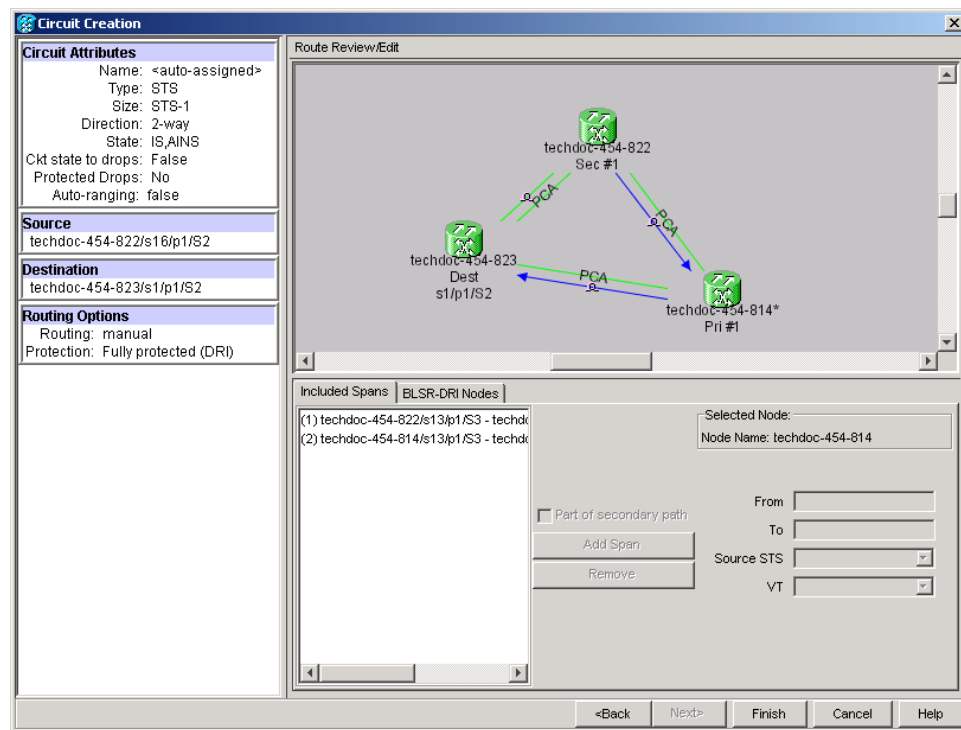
Circuit Creation

Circuit Attributes
Name: <auto-assigned>
Type: STS
Size: STS-1
Direction: 2-way
State: IS,AINS
Ckt state to drops: False
Protected Drops: No
Auto-ranging: false

Source
techdoc-454-822/s16/p1/S2

Destination
techdoc-454-823/s1/p1/S2

Routing Options
Routing: manual
Protection: Fully protected (DRI)

Route Review/Edit

techdoc-454-822
Sec #1

PCA

PCA

techdoc-454-823
Dest
s1/p1/S2

PCA

techdoc-454-814*
Pri #1

Included Spans
BLSR-DRI Nodes

(1) techdoc-454-822/s13/p1/S3 - techd
(2) techdoc-454-814/s13/p1/S3 - techd

Selected Node:
Node Name: techdoc-454-814

Part of secondary path
Add Span
Remove

From
To
Source STS
VT

<Back
Next>
Finish
Cancel
Help